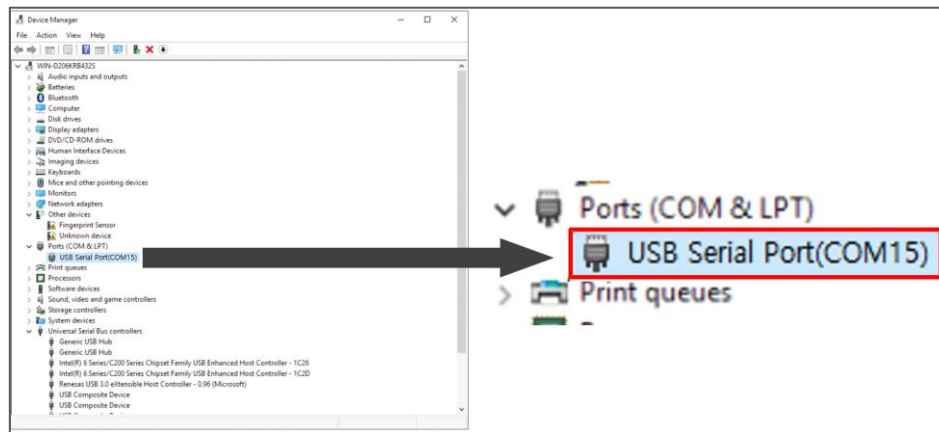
Device Manager

File Action View Help

WIN-D206KRB4325
Audio inputs and outputs
Batteries
Bluetooth
Computer
Disk drives
Display adapters
DVD/CD-ROM drives
Human Interface Devices
Imaging devices
Keyboards
Mice and other pointing devices
Monitors
Network adapters
Other devices
Fingerprint Sensor
Unknown device
Ports (COM & LPT)
USB Serial Port(COM15)
Print queues
Processors
Software devices
Sound, video and game controllers
Storage controllers
System devices
Universal Serial Bus controllers
Generic USB Hub
Generic USB Hub
Intel(R) 6 Series/C200 Series Chipset Family USB Enhanced Host Controller - 1C26
Intel(R) 6 Series/C200 Series Chipset Family USB Enhanced Host Controller - 1C2D
Renesas USB 3.0 eXtensible Host Controller - 0.96 (Microsoft)
USB Composite Device
USB Composite Device

Ports (COM & LPT)
USB Serial Port(COM15)
Print queues